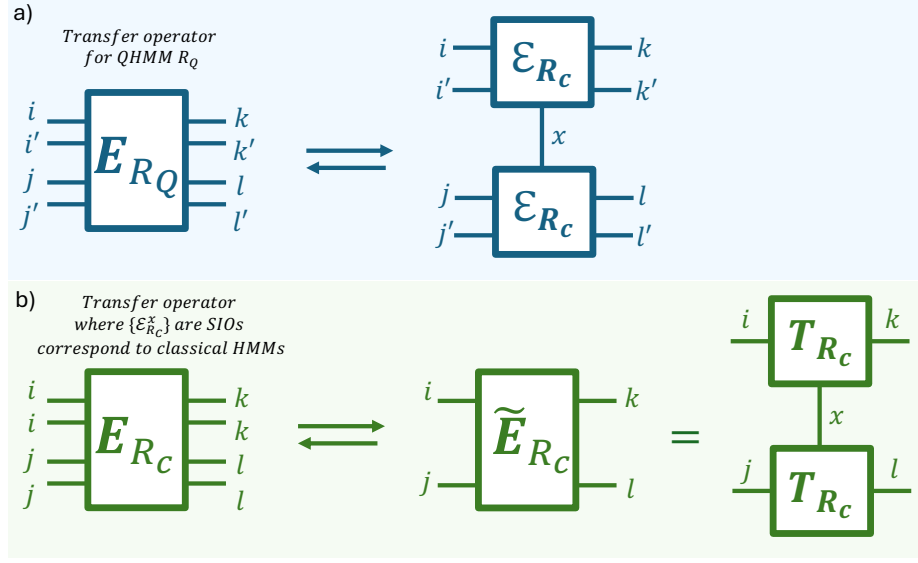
a)

Transfer operator for QHMM $R_Q$

$i$ $i'$ $j$ $j'$ $\boldsymbol{E}_{R_Q}$ $k$ $k'$ $l$ $l'$

$i$ $i'$ $\mathcal{E}_{\boldsymbol{R_c}}$ $k$ $k'$

$x$

$j$ $j'$ $\mathcal{E}_{\boldsymbol{R_c}}$ $l$ $l'$

b)

Transfer operator where $\{\mathcal{E}_{R_c}^{x}\}$ are SIOs correspond to classical HMMs

$i$ $i$ $j$ $j$ $\boldsymbol{E}_{R_c}$ $k$ $k$ $l$ $l$

$i$ $j$ $\widetilde{\boldsymbol{E}}_{R_c}$ $k$ $l$

$=$

$i$ $\boldsymbol{T}_{\boldsymbol{R_c}}$ $k$

$x$

$j$ $\boldsymbol{T}_{\boldsymbol{R_c}}$ $l$